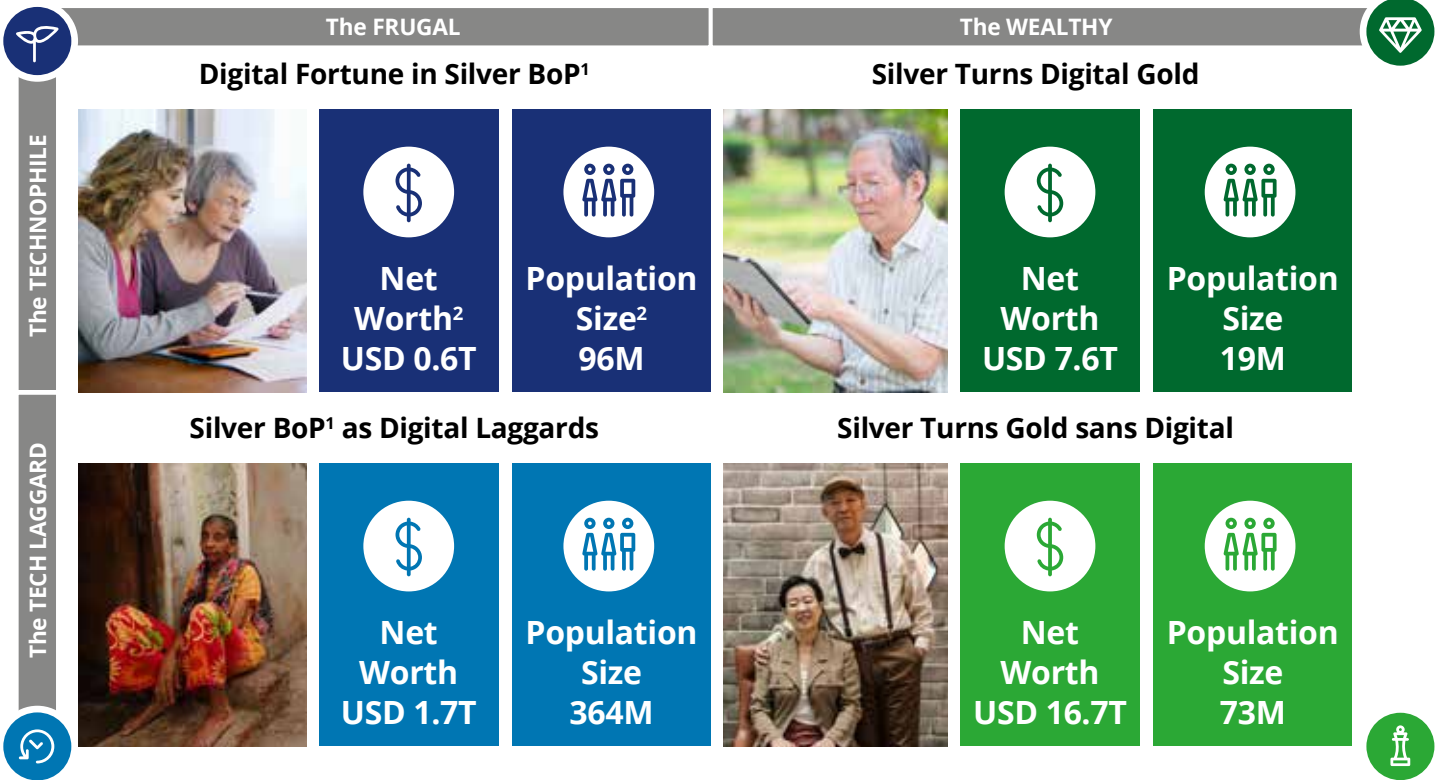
The FRUGAL

The WEALTHY

The TECHNOPHILE

Digital Fortune in Silver BoP$^1$

$

Net Worth$^2$ USD 0.6T

Population Size$^2$ 96M

Silver Turns Digital Gold

$

Net Worth USD 7.6T

Population Size 19M

The TECH LAGGARD

Silver BoP$^1$ as Digital Laggards

$

Net Worth USD 1.7T

Population Size 364M

Silver Turns Gold sans Digital

$

Net Worth USD 16.7T

Population Size 73M